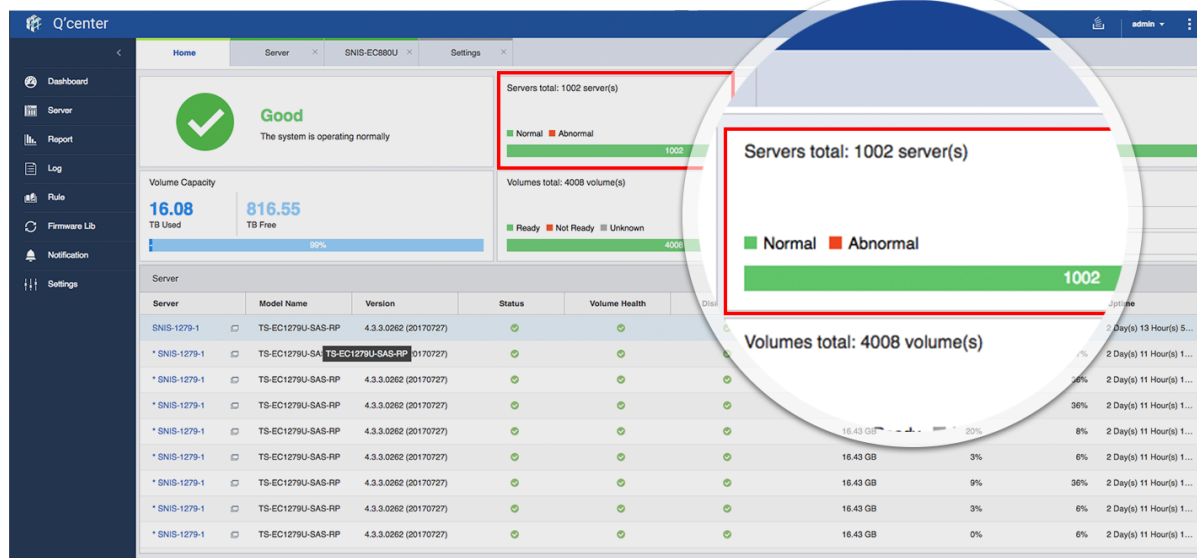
Q'center

admin

Dashboard
Server
Report
Log
Rule
Firmware Lib
Notification
Settings

Home | Server × | SNIS-EC880U × | Settings ×

Good
The system is operating normally

Servers total: 1002 server(s)
Normal Abnormal
1002

Volume Capacity
16.08
TB Used
816.55
TB Free
99%

Volumes total: 4008 volume(s)
Ready Not Ready Unknown
4008

Servers total: 1002 server(s)
Normal Abnormal
1002
Volumes total: 4008 volume(s)

Server

| Server | Model Name | Version | Status | Volume Health | Dis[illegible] | | | | Uptime |
|---|---|---|---|---|---|---|---|---|---|
| SNIS-1279-1 | TS-EC1279U-SAS-RP | 4.3.3.0262 (20170727) | | | | | | | 2 Day(s) 13 Hour(s) 5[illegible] |
| * SNIS-1279-1 | TS-EC1279U-SA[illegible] TS-EC1279U-SAS-RP (20170727) | | | | | | | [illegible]% | 2 Day(s) 11 Hour(s) 1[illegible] |
| * SNIS-1279-1 | TS-EC1279U-SAS-RP | 4.3.3.0262 (20170727) | | | | | | 36% | 2 Day(s) 11 Hour(s) 1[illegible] |
| * SNIS-1279-1 | TS-EC1279U-SAS-RP | 4.3.3.0262 (20170727) | | | | | | 36% | 2 Day(s) 11 Hour(s) 1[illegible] |
| * SNIS-1279-1 | TS-EC1279U-SAS-RP | 4.3.3.0262 (20170727) | | | | 16.43 GB | 20% | 8% | 2 Day(s) 11 Hour(s) 1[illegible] |
| * SNIS-1279-1 | TS-EC1279U-SAS-RP | 4.3.3.0262 (20170727) | | | | 16.43 GB | 3% | 6% | 2 Day(s) 11 Hour(s) 1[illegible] |
| * SNIS-1279-1 | TS-EC1279U-SAS-RP | 4.3.3.0262 (20170727) | | | | 16.43 GB | 9% | 36% | 2 Day(s) 11 Hour(s) 1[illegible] |
| * SNIS-1279-1 | TS-EC1279U-SAS-RP | 4.3.3.0262 (20170727) | | | | 16.43 GB | 3% | 6% | 2 Day(s) 11 Hour(s) 1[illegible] |
| * SNIS-1279-1 | TS-EC1279U-SAS-RP | 4.3.3.0262 (20170727) | | | | 16.43 GB | 0% | 6% | 2 Day(s) 11 Hour(s) 1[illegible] |